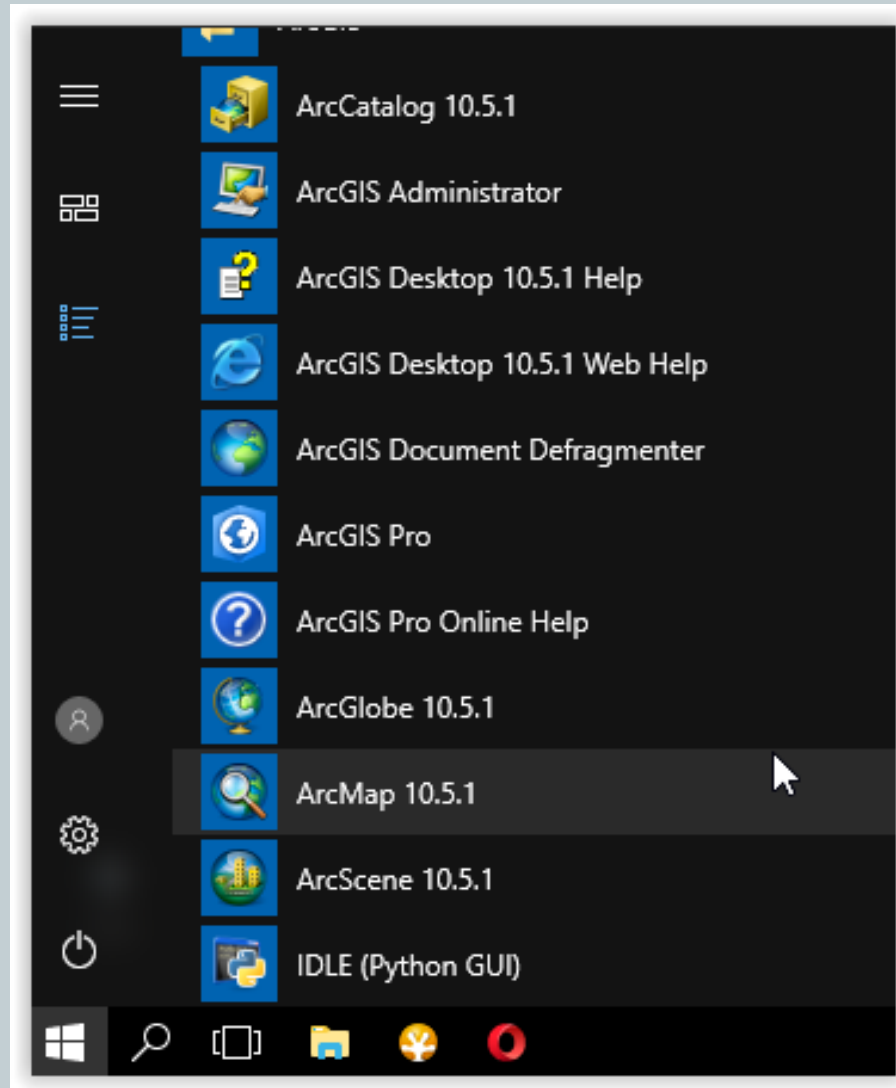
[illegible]
ArcCatalog 10.5.1
ArcGIS Administrator
ArcGIS Desktop 10.5.1 Help
ArcGIS Desktop 10.5.1 Web Help
ArcGIS Document Defragmenter
ArcGIS Pro
ArcGIS Pro Online Help
ArcGlobe 10.5.1
ArcMap 10.5.1
ArcScene 10.5.1
IDLE (Python GUI)